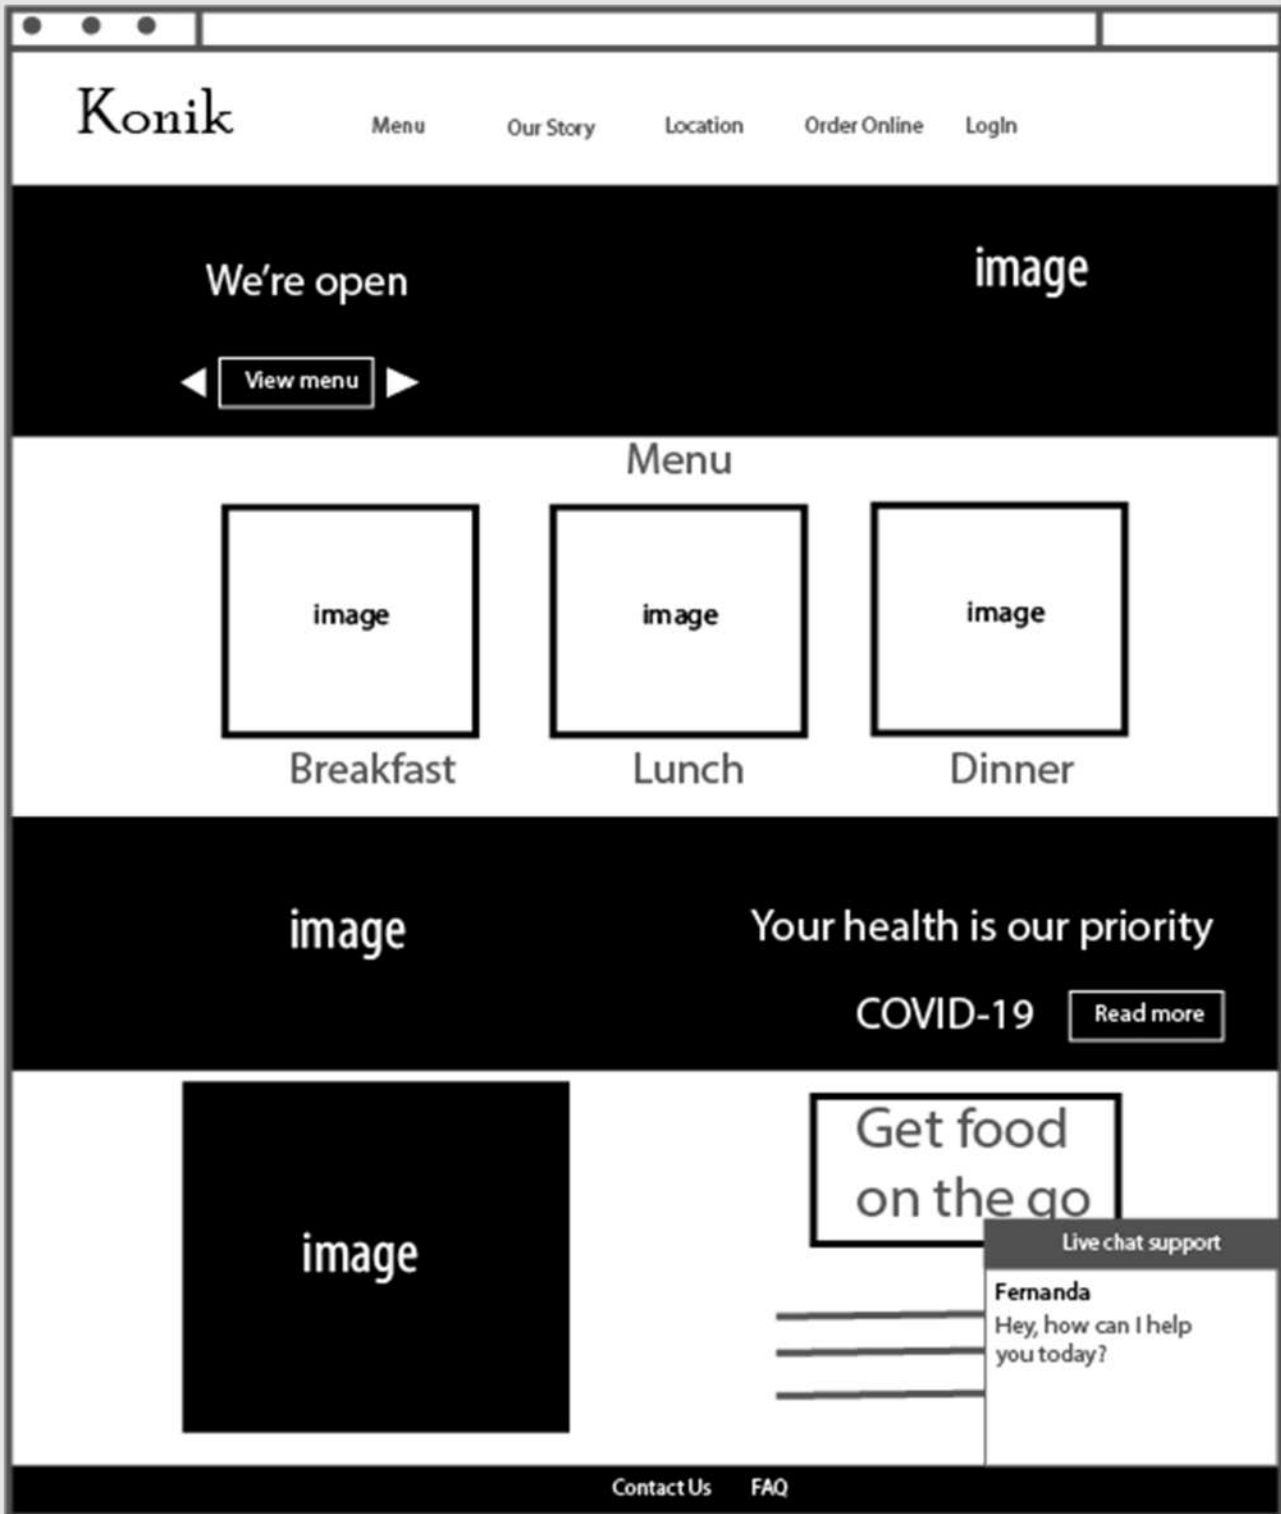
Konik

Menu Our Story Location Order Online LogIn

We're open

image

View menu

Menu

image

image

image

Breakfast

Lunch

Dinner

image

Your health is our priority

COVID-19

Read more

image

Get food on the go

Live chat support

Fernanda
Hey, how can I help you today?

Contact Us FAQ